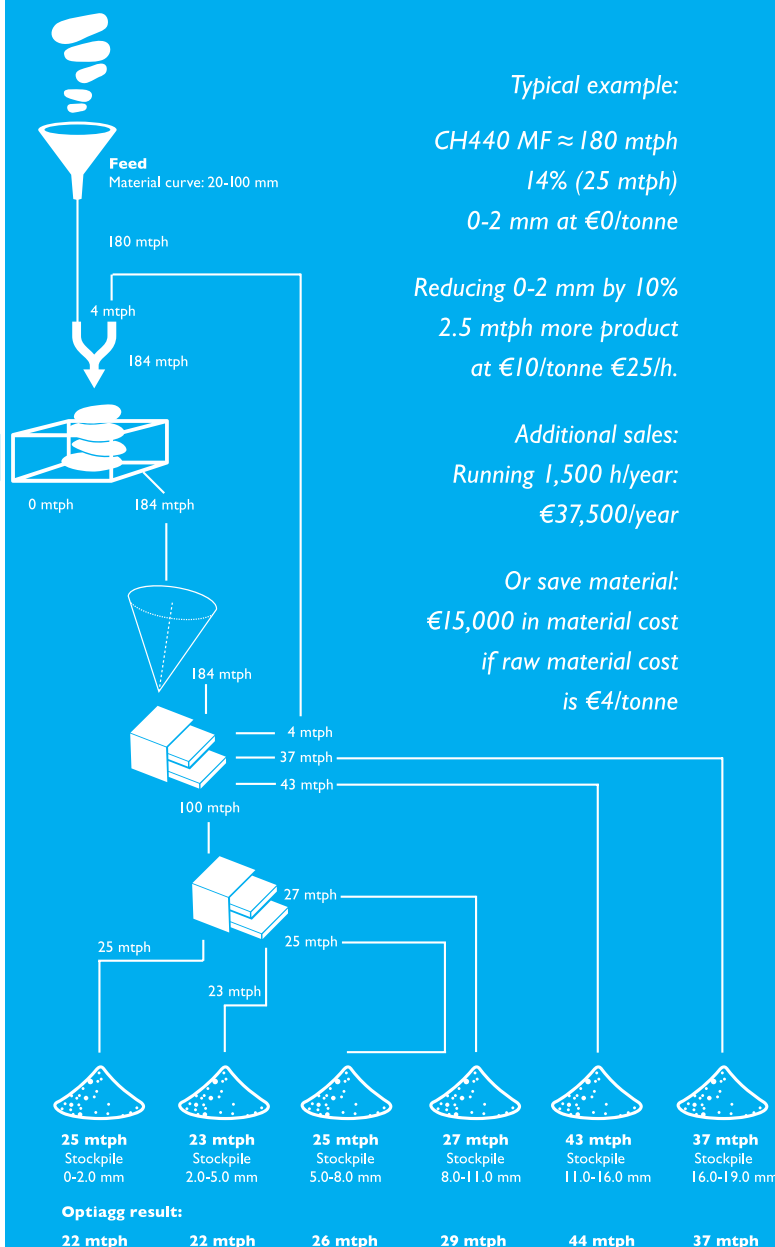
Feed
Material curve: 20-100 mm

180 mtph

4 mtph

184 mtph

0 mtph

184 mtph

184 mtph

4 mtph

37 mtph

43 mtph

100 mtph

27 mtph

25 mtph

25 mtph

23 mtph

Typical example:

CH440 MF ≈ 180 mtph
14% (25 mtph)
0-2 mm at €0/tonne

Reducing 0-2 mm by 10%
2.5 mtph more product
at €10/tonne €25/h.

Additional sales:
Running 1,500 h/year:
€37,500/year

Or save material:
€15,000 in material cost
if raw material cost
is €4/tonne

| 25 mtph | 23 mtph | 25 mtph | 27 mtph | 43 mtph | 37 mtph |
|---|---|---|---|---|---|
| Stockpile | Stockpile | Stockpile | Stockpile | Stockpile | Stockpile |
| 0-2.0 mm | 2.0-5.0 mm | 5.0-8.0 mm | 8.0-11.0 mm | 11.0-16.0 mm | 16.0-19.0 mm |

Optiagg result:

| 22 mtph | 22 mtph | 26 mtph | 29 mtph | 44 mtph | 37 mtph |
|---|---|---|---|---|---|